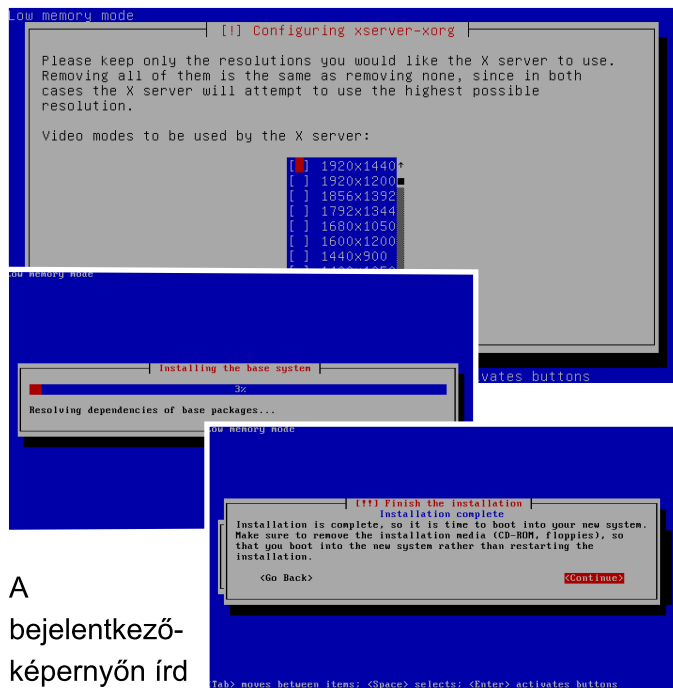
Low memory mode

[!] Configuring xserver-xorg

Please keep only the resolutions you would like the X server to use. Removing all of them is the same as removing none, since in both cases the X server will attempt to use the highest possible resolution.

Video modes to be used by the X server:

[ ] 1920x1440
[ ] 1920x1200
[ ] 1856x1392
[ ] 1792x1344
[ ] 1680x1050
[ ] 1600x1200
[ ] 1440x900
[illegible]

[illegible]ivates buttons

Low memory mode

Installing the base system

3%

Resolving dependencies of base packages...

Low memory mode

[!!] Finish the installation

Installation complete

Installation is complete, so it is time to boot into your new system. Make sure to remove the installation media (CD-ROM, floppies), so that you boot into the new system rather than restarting the installation.

<Go Back>

<Continue>

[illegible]Tab> moves between items; <Space> selects; <Enter> activates buttons

A bejelentkezőképernyőn írd